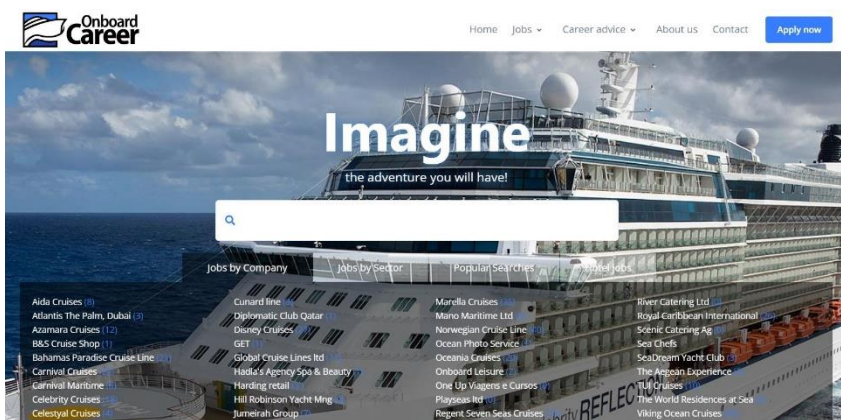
Onboard Career

Home Jobs Career advice About us Contact Apply now

Imagine

the adventure you will have!

Jobs by Company Jobs by Sector Popular Searches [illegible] Jobs

Aida Cruises (8)
Atlantis The Palm, Dubai (3)
Azamara Cruises (12)
B&S Cruise Shop (1)
Bahamas Paradise Cruise Line (2)
Carnival Cruises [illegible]
Carnival Maritime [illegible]
Celebrity Cruises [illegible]
Celestyal Cruises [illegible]

Cunard line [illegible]
Diplomatic Club Qatar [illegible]
Disney Cruises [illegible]
GET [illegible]
Global Cruise Lines ltd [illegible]
Hadla's Agency Spa & Beauty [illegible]
Harding retail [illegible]
Hill Robinson Yacht Mng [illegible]
Jumeirah Group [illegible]

Marella Cruises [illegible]
Mano Maritime Ltd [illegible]
Norwegian Cruise Line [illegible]
Ocean Photo Service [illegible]
Oceania Cruises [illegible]
Onboard Leisure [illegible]
One Up Viagens e Cursos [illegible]
Playseas ltd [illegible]
Regent Seven Seas Cruises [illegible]

River Catering Ltd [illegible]
Royal Caribbean International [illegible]
Scenic Catering Ag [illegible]
Sea Chefs
SeaDream Yacht Club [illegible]
The Aegean Experience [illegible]
TUI Cruises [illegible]
The World Residences at Sea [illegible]
Viking Ocean Cruises

REFLEC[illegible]